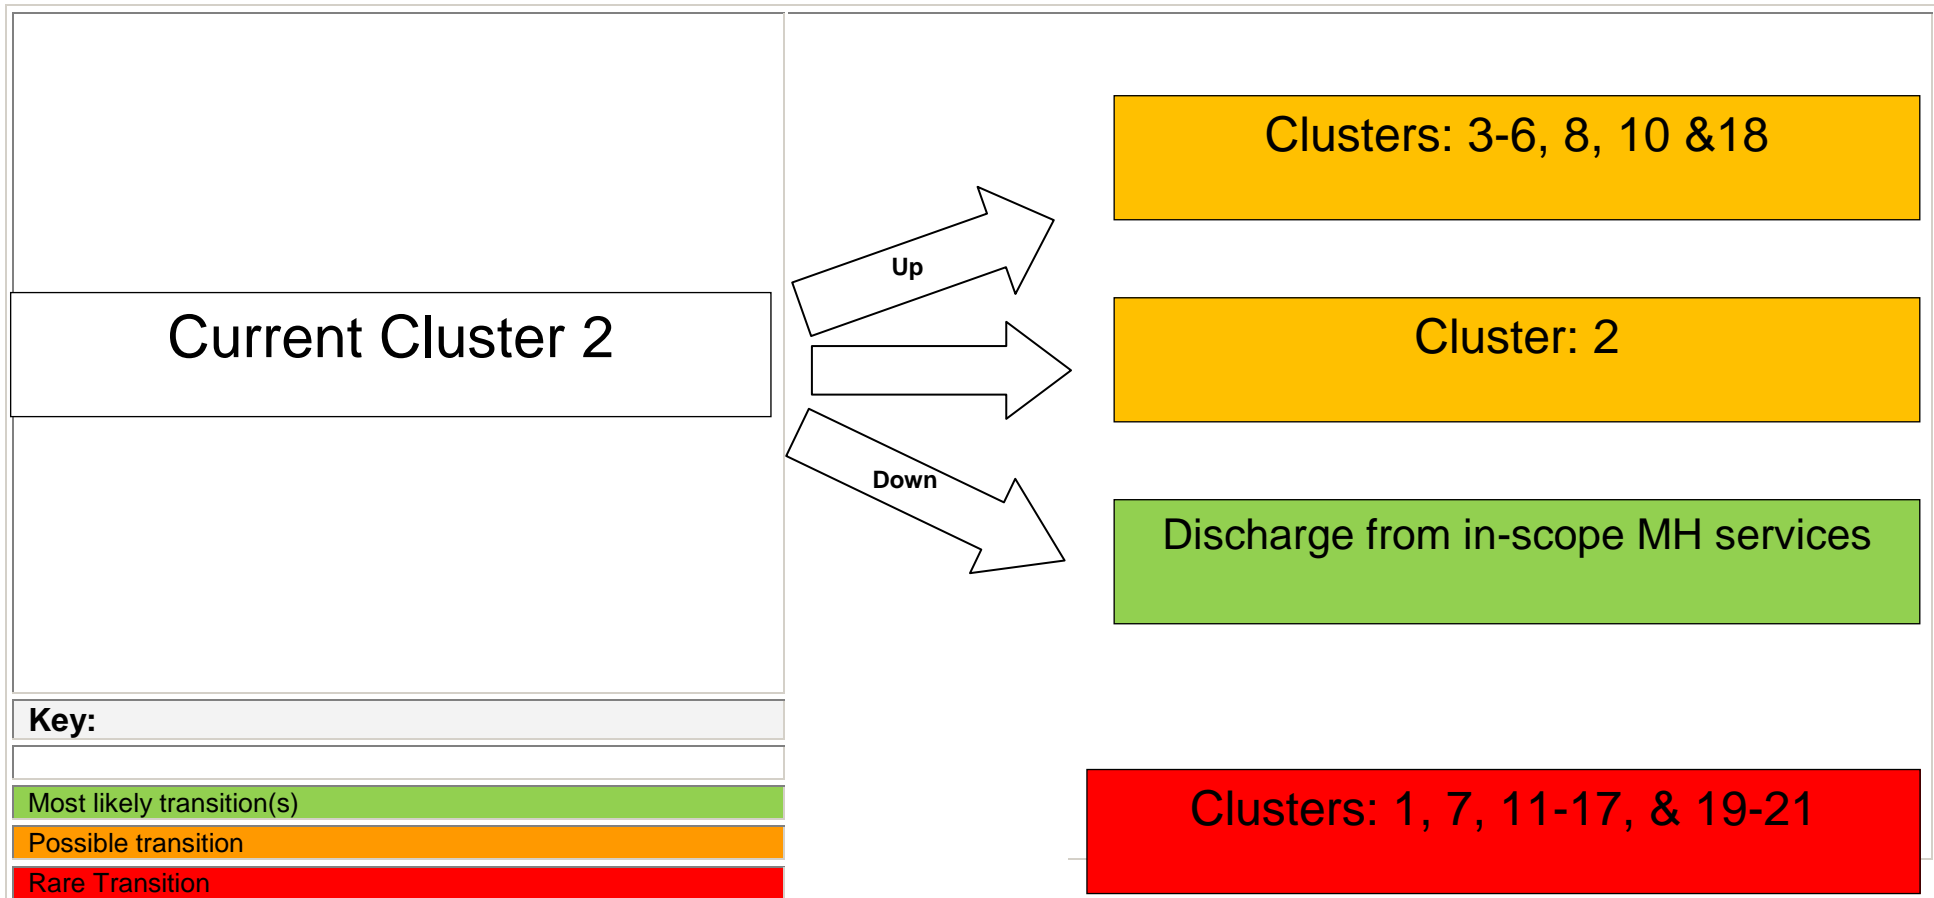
Current Cluster 2

Up

Down

Clusters: 3-6, 8, 10 &18

Cluster: 2

Discharge from in-scope MH services

Clusters: 1, 7, 11-17, & 19-21

Key:

Most likely transition(s)

Possible transition

Rare Transition